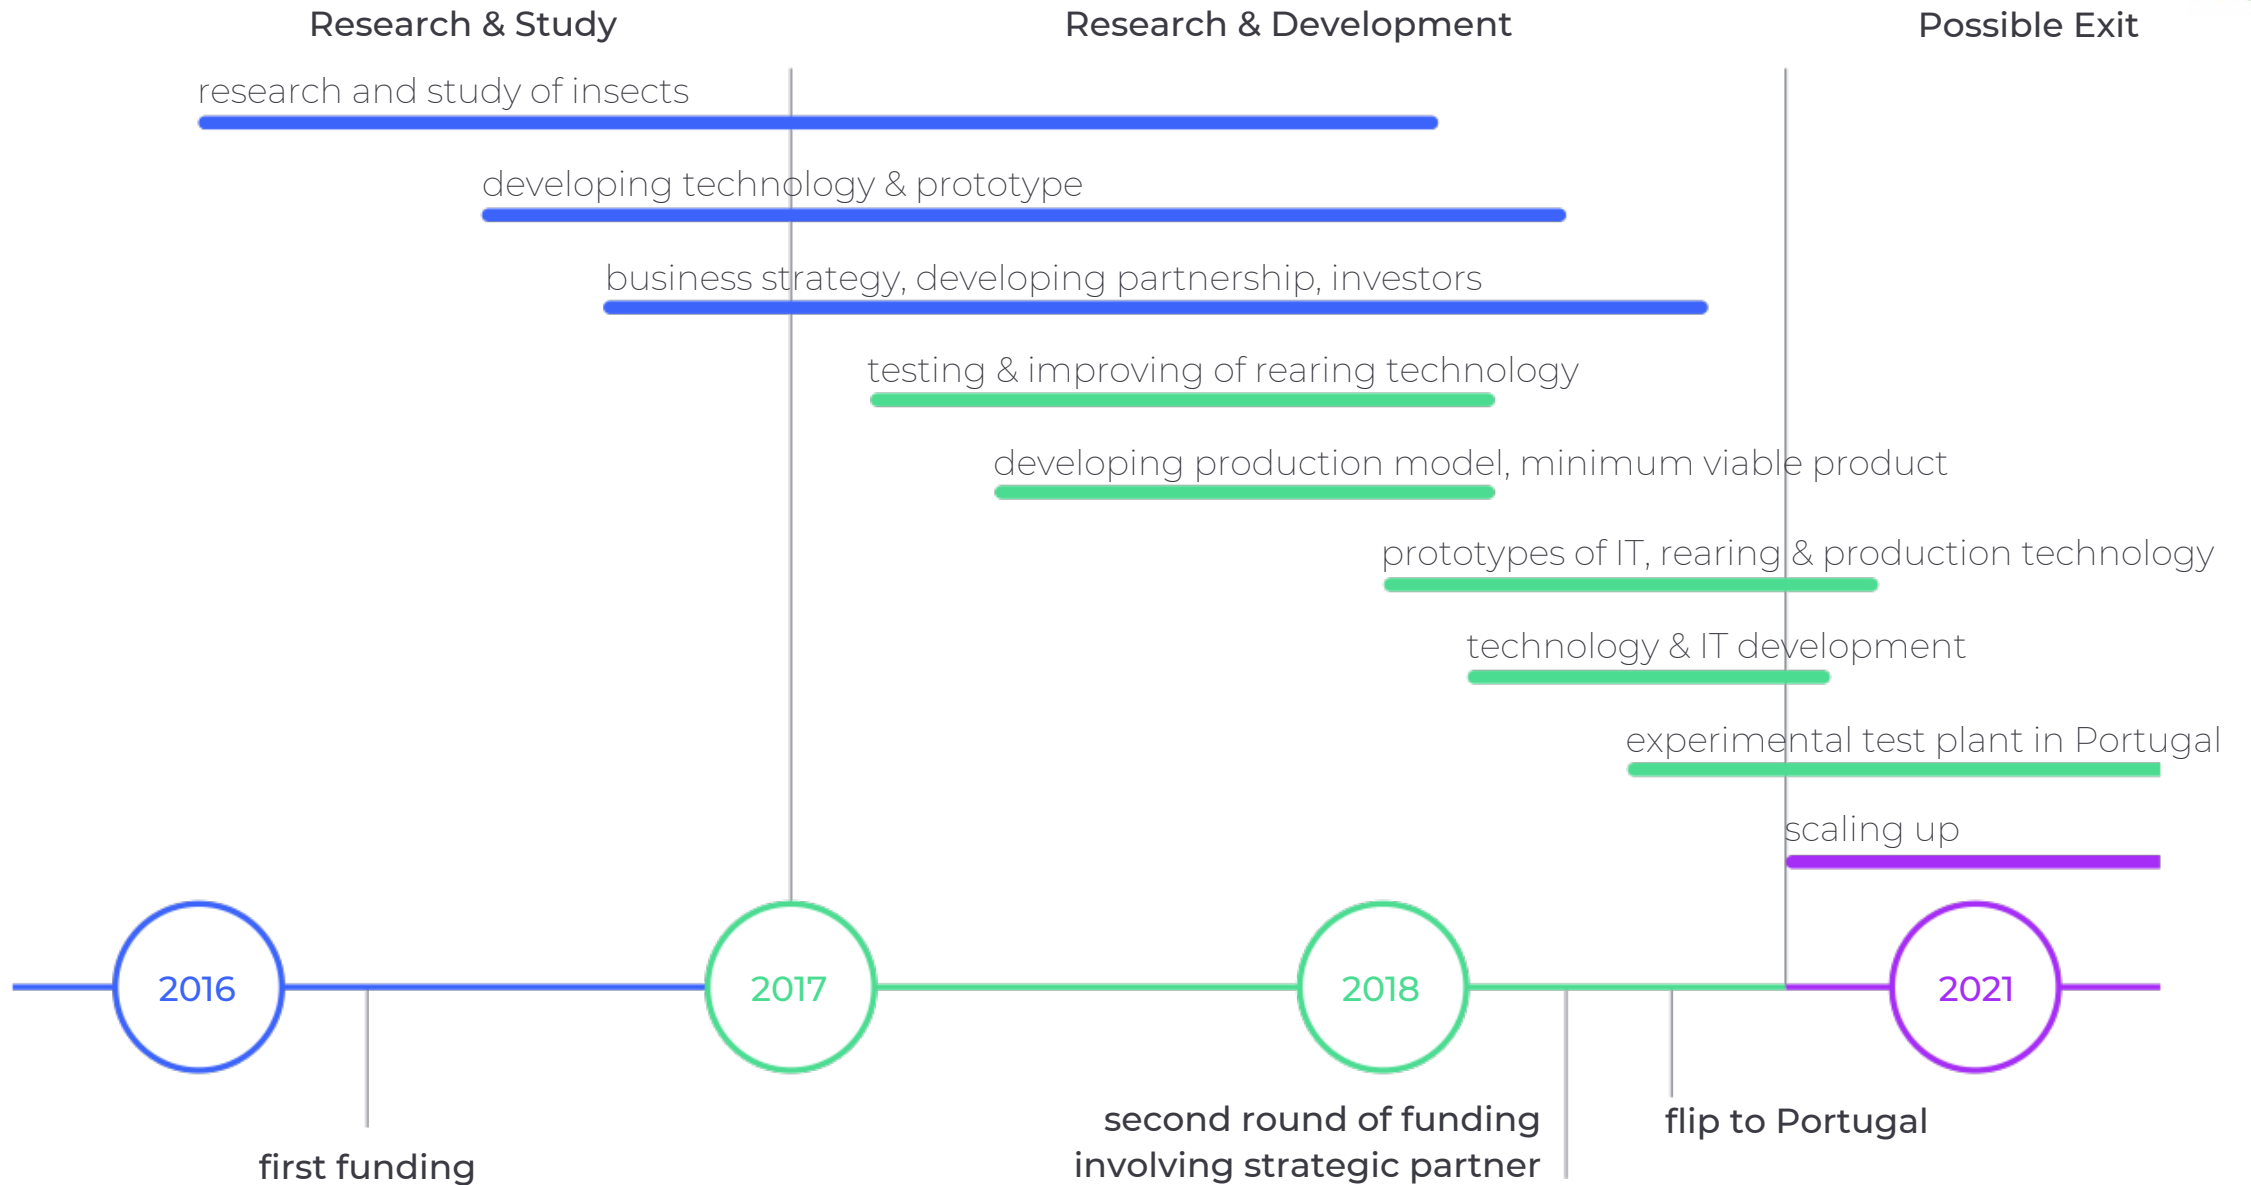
Research & Study

Research & Development

Possible Exit

research and study of insects

developing technology & prototype

business strategy, developing partnership, investors

testing & improving of rearing technology

developing production model, minimum viable product

prototypes of IT, rearing & production technology

technology & IT development

experimental test plant in Portugal

scaling up

2016

2017

2018

2021

first funding

second round of funding involving strategic partner

flip to Portugal